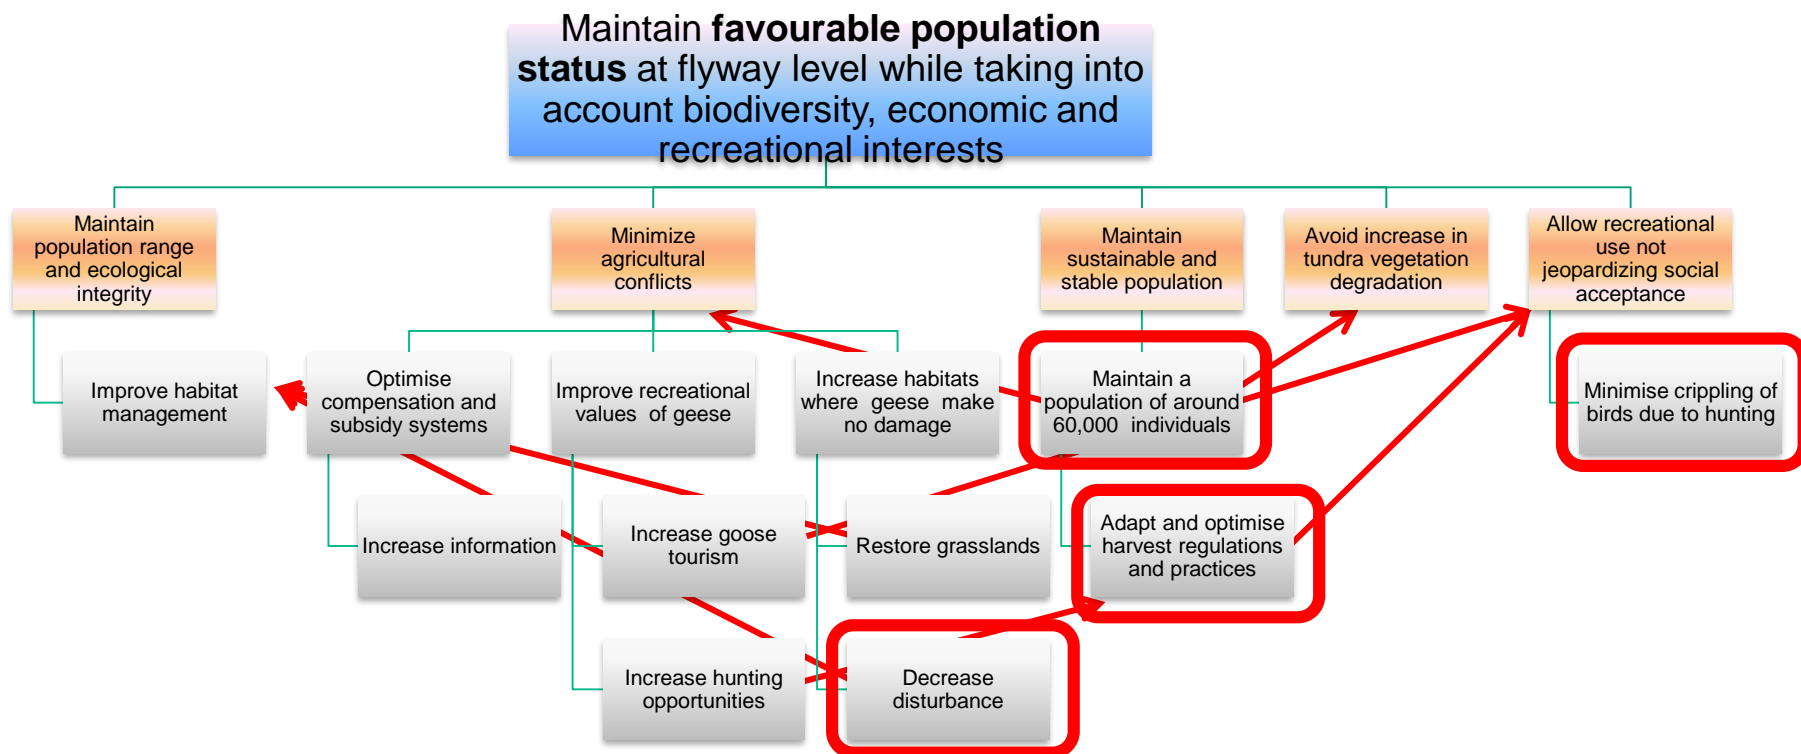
Maintain **favourable population status** at flyway level while taking into account biodiversity, economic and recreational interests

Maintain population range and ecological integrity

Minimize agricultural conflicts

Maintain sustainable and stable population

Avoid increase in tundra vegetation degradation

Allow recreational use not jeopardizing social acceptance

Improve habitat management

Optimise compensation and subsidy systems

Improve recreational values of geese

Increase habitats where geese make no damage

Maintain a population of around 60,000 individuals

Minimise crippling of birds due to hunting

Increase information

Increase goose tourism

Restore grasslands

Adapt and optimise harvest regulations and practices

Increase hunting opportunities

Decrease disturbance